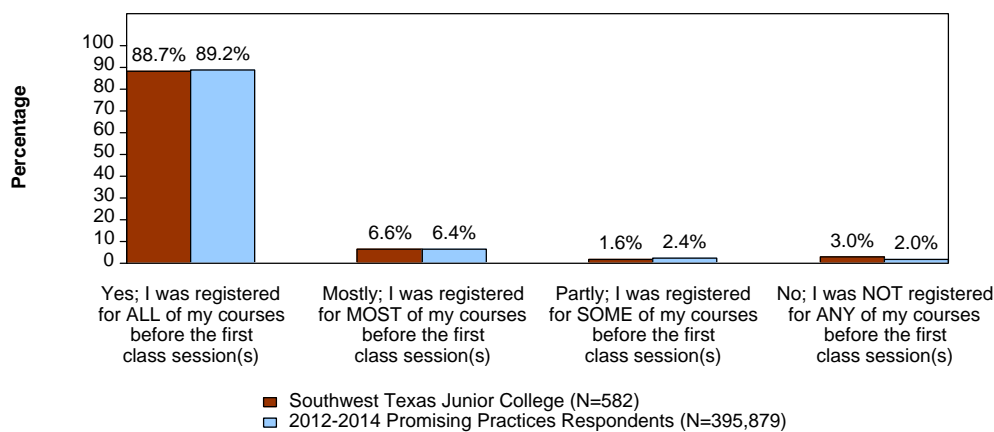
Percentage

100
90
80
70
60
50
40
30
20
10
0

88.7% 89.2%
6.6% 6.4%
1.6% 2.4%
3.0% 2.0%

Yes; I was registered for ALL of my courses before the first class session(s)

Mostly; I was registered for MOST of my courses before the first class session(s)

Partly; I was registered for SOME of my courses before the first class session(s)

No; I was NOT registered for ANY of my courses before the first class session(s)

Southwest Texas Junior College (N=582)
2012-2014 Promising Practices Respondents (N=395,879)